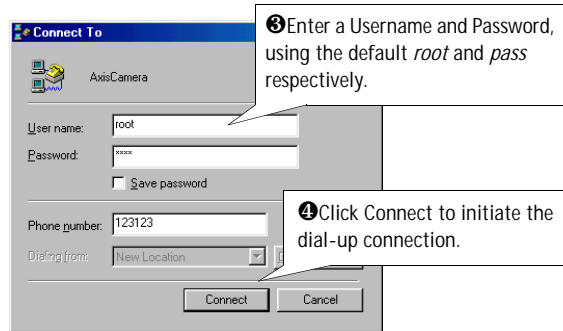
Connect To

AxisCamera

❸Enter a Username and Password, using the default *root* and *pass* respectively.

User name: root

Password: ****

Save password

Phone number: 123123

Dialing from: New Location

❹Click Connect to initiate the dial-up connection.

Connect

Cancel